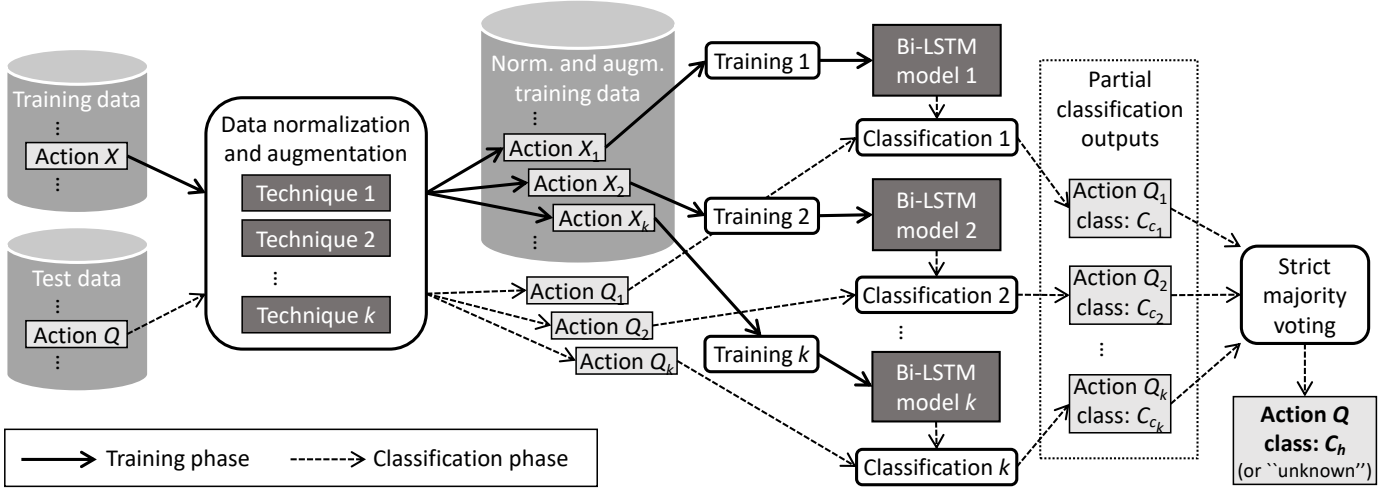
Training data
⋮
Action $X$
⋮

Test data
⋮
Action $Q$
⋮

Data normalization and augmentation
Technique 1
Technique 2
⋮
Technique $k$

Norm. and augm. training data
⋮
Action $X_1$
Action $X_2$
Action $X_k$
⋮

Action $Q_1$
Action $Q_2$
Action $Q_k$

Training 1
Training 2
Training $k$

Bi-LSTM model 1
Bi-LSTM model 2
⋮
Bi-LSTM model $k$

Classification 1
Classification 2
Classification $k$

Partial classification outputs
Action $Q_1$ class: $C_{c_1}$
Action $Q_2$ class: $C_{c_2}$
⋮
Action $Q_k$ class: $C_{c_k}$

Strict majority voting

Action $Q$ class: $C_h$
(or ``unknown'')

Training phase
Classification phase